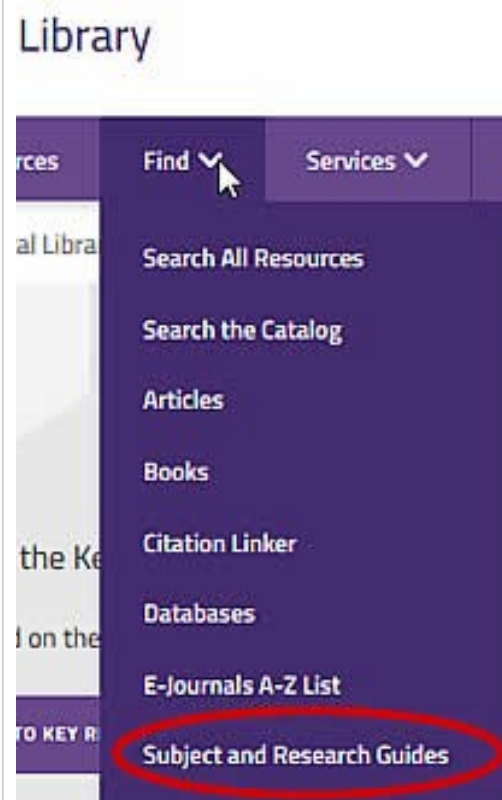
Library

rces

Find

Services

al Libra

Search All Resources

Search the Catalog

Articles

Books

the Ke

Citation Linker

d on the

Databases

E-Journals A-Z List

TO KEY R

Subject and Research Guides